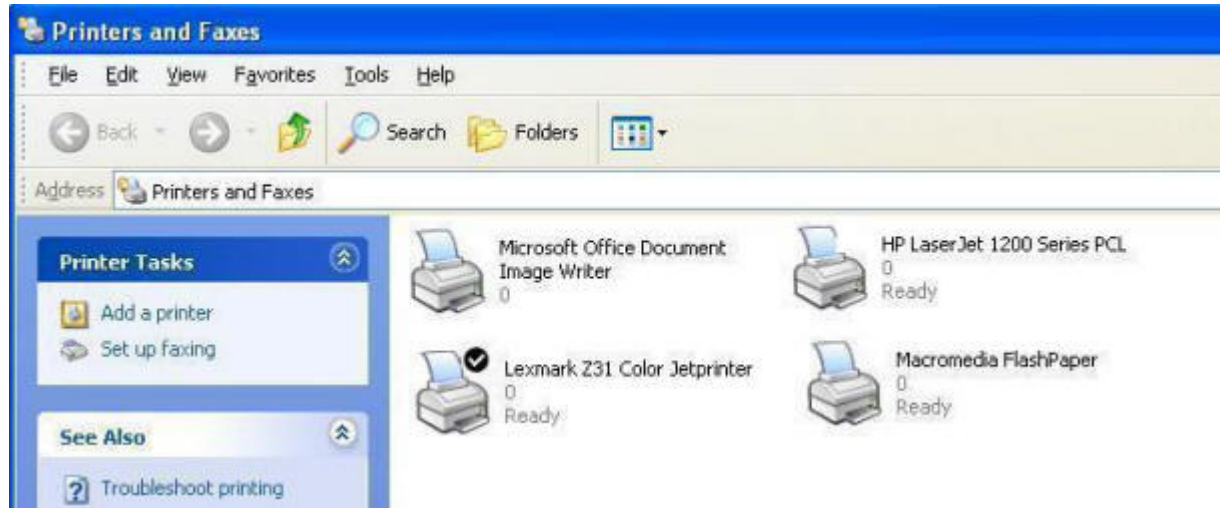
Printers and Faxes

File Edit View Favorites Tools Help

Back Search Folders

Address Printers and Faxes

Printer Tasks

Add a printer
Set up faxing

See Also

Troubleshoot printing

Microsoft Office Document Image Writer
0

HP LaserJet 1200 Series PCL
0
Ready

Lexmark Z31 Color Jetprinter
0
Ready

Macromedia FlashPaper
0
Ready